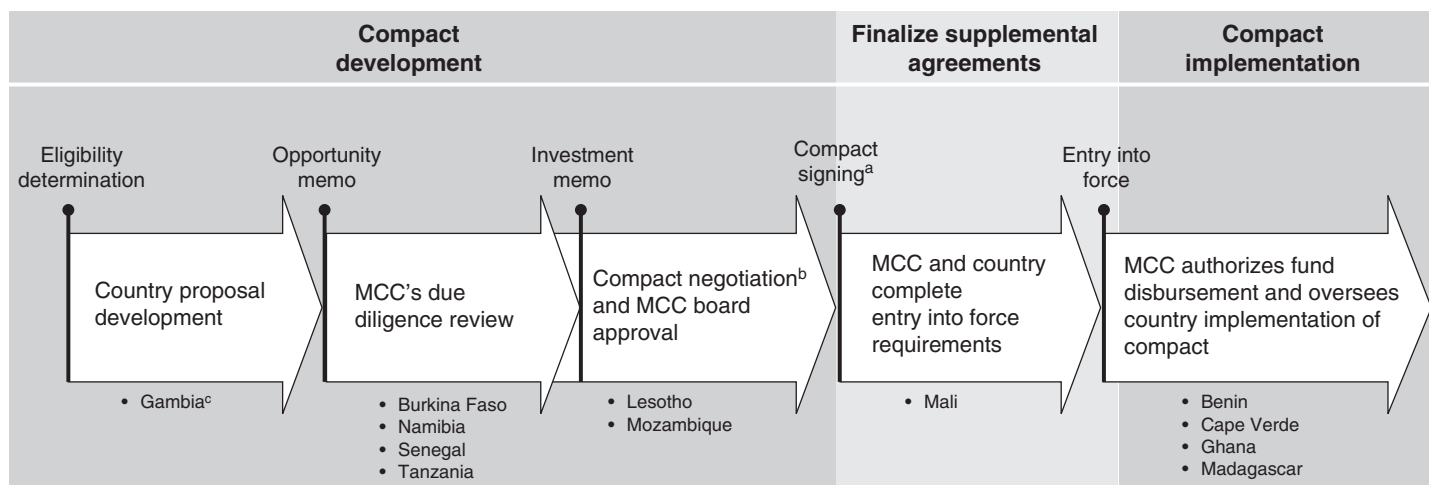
Compact development

Finalize supplemental agreements

Compact implementation

Eligibility determination

Opportunity memo

Investment memo

Compact signing$^{a}$

Entry into force

Country proposal development

• Gambia$^{c}$

MCC's due diligence review

• Burkina Faso
• Namibia
• Senegal
• Tanzania

Compact negotiation$^{b}$ and MCC board approval

• Lesotho
• Mozambique

MCC and country complete entry into force requirements

• Mali

MCC authorizes fund disbursement and oversees country implementation of compact

• Benin
• Cape Verde
• Ghana
• Madagascar